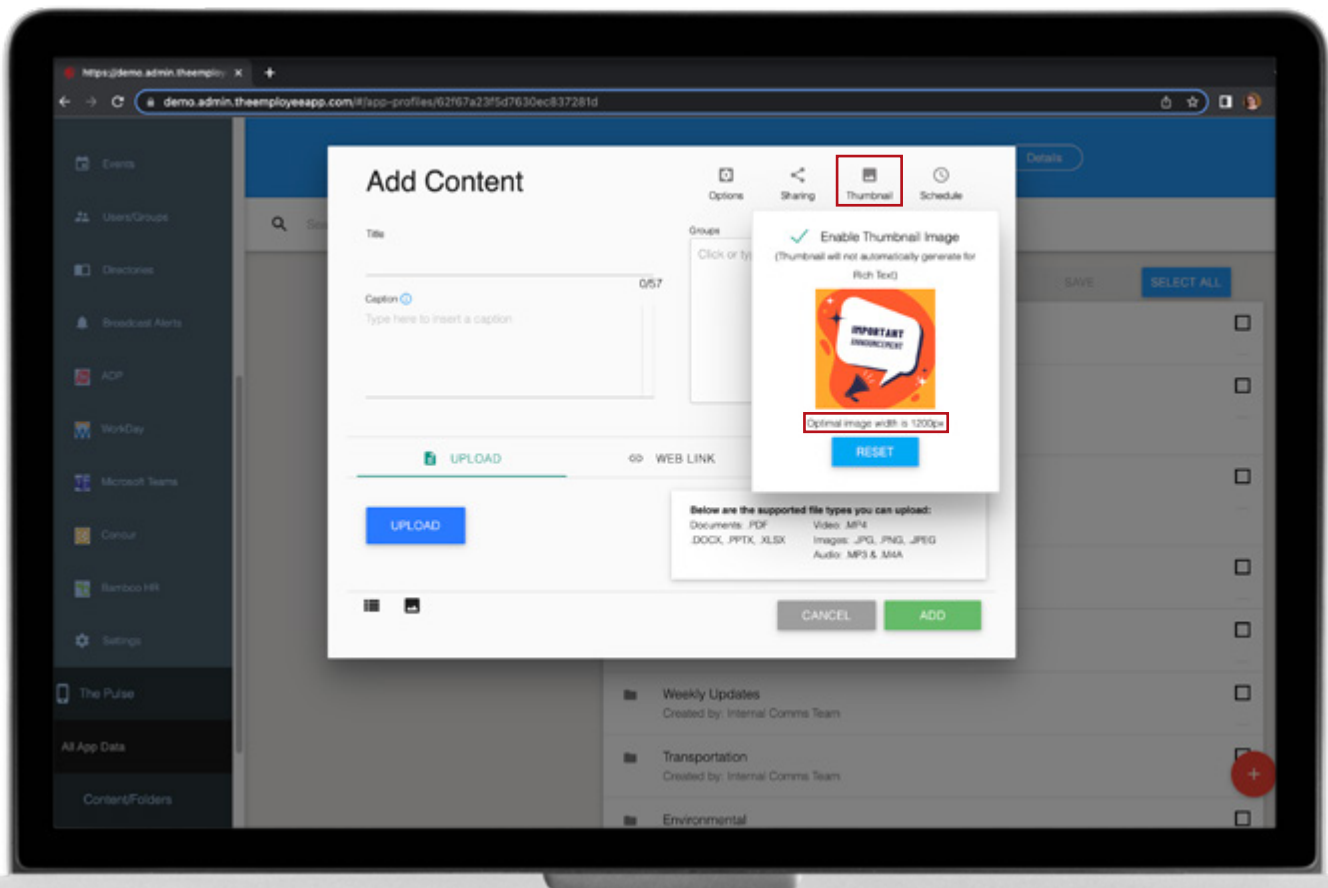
https://demo.admin.theemploy

demo.admin.theemployeeapp.com/#/app-profiles/62f67a23f5d7630ec837281d

Events
Users/Groups
Directories
Broadcast Alerts
ADP
WorkDay
Microsoft Teams
Concur
Bamboo HR
Settings
The Pulse
All App Data
Content/Folders

Details

Add Content

Options
Sharing
Thumbnail
Schedule

Title

0/57

Caption

Type here to insert a caption

Groups

Click or ty

Enable Thumbnail Image
(Thumbnail will not automatically generate for Rich Text)

IMPORTANT ANNOUNCEMENT

Optimal image width is 1200px

RESET

SAVE
SELECT ALL

UPLOAD
WEB LINK

UPLOAD

Below are the supported file types you can upload:
Documents: .PDF
.DOCX, .PPTX, .XLSX
Video: .MP4
Images: .JPG, .PNG, .JPEG
Audio: .MP3 & .M4A

CANCEL
ADD

Weekly Updates
Created by: Internal Comms Team

Transportation
Created by: Internal Comms Team

Environmental